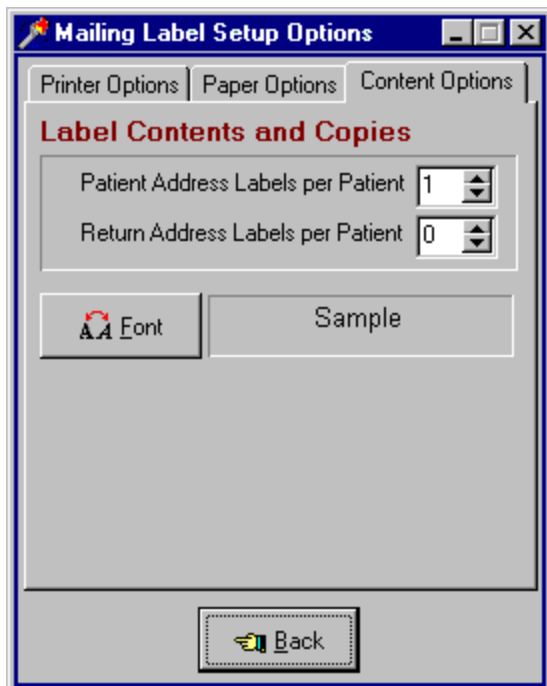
Mailing Label Setup Options

Printer Options | Paper Options | Content Options

Label Contents and Copies

Patient Address Labels per Patient 1

Return Address Labels per Patient 0

Font

Sample

Back